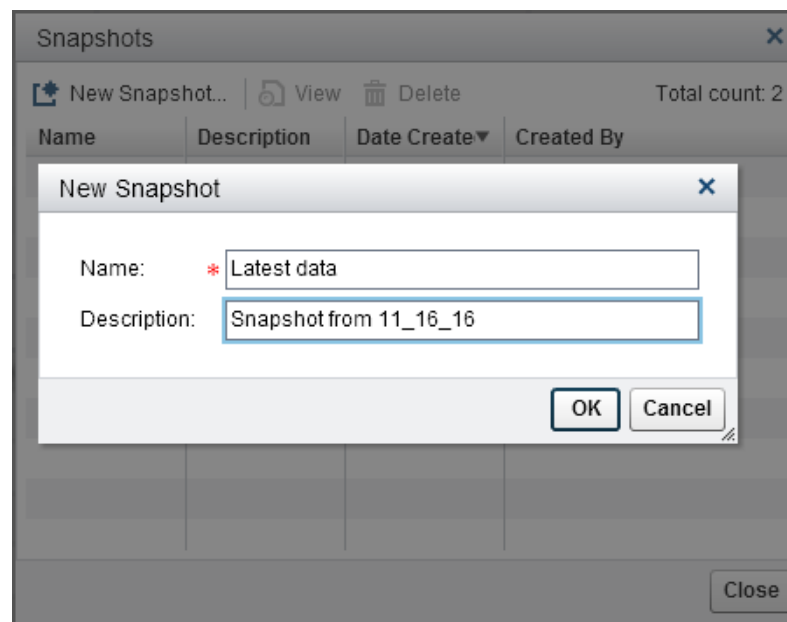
Snapshots ×

New Snapshot... | View Delete Total count: 2

| Name | Description | Date Create▼ | Created By |
|---|---|---|---|

New Snapshot ×

Name: * Latest data

Description: Snapshot from 11_16_16

OK Cancel

Close